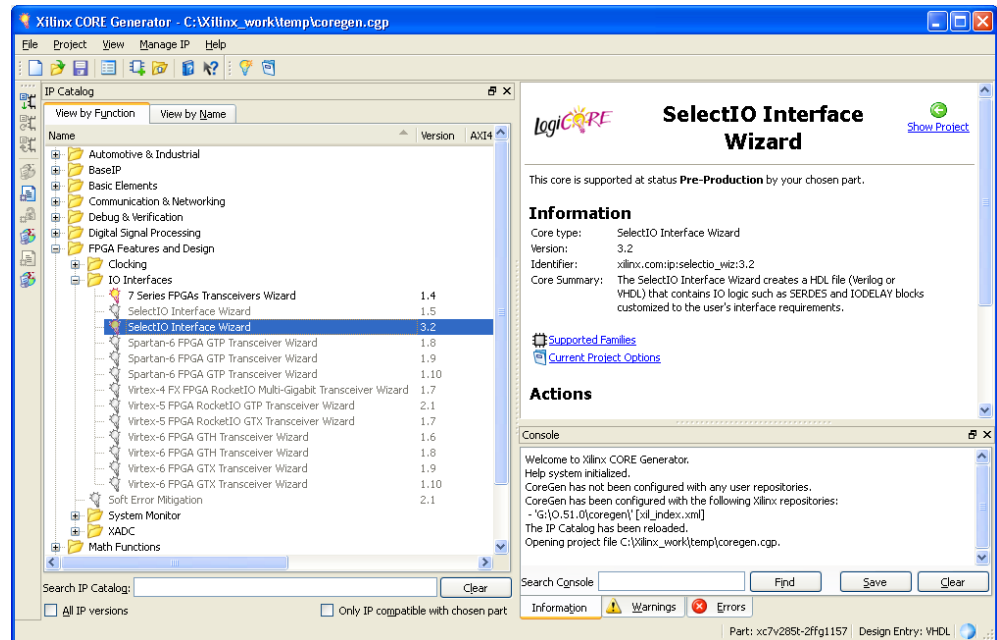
Xilinx CORE Generator - C:\Xilinx_work\temp\coregen.cgp

File Project View Manage IP Help

IP Catalog

View by Function | View by Name

| Name | Version | AXI4 |
|---|---|---|
| Automotive & Industrial | | |
| BaseIP | | |
| Basic Elements | | |
| Communication & Networking | | |
| Debug & Verification | | |
| Digital Signal Processing | | |
| FPGA Features and Design | | |
| Clocking | | |
| IO Interfaces | | |
| 7 Series FPGAs Transceivers Wizard | 1.4 | |
| SelectIO Interface Wizard | 1.5 | |
| SelectIO Interface Wizard | 3.2 | |
| Spartan-6 FPGA GTP Transceiver Wizard | 1.8 | |
| Spartan-6 FPGA GTP Transceiver Wizard | 1.9 | |
| Spartan-6 FPGA GTP Transceiver Wizard | 1.10 | |
| Virtex-4 FX FPGA RocketIO Multi-Gigabit Transceiver Wizard | 1.7 | |
| Virtex-5 FPGA RocketIO GTP Transceiver Wizard | 2.1 | |
| Virtex-5 FPGA RocketIO GTX Transceiver Wizard | 1.7 | |
| Virtex-6 FPGA GTH Transceiver Wizard | 1.6 | |
| Virtex-6 FPGA GTH Transceiver Wizard | 1.8 | |
| Virtex-6 FPGA GTX Transceiver Wizard | 1.9 | |
| Virtex-6 FPGA GTX Transceiver Wizard | 1.10 | |
| Soft Error Mitigation | 2.1 | |
| System Monitor | | |
| XADC | | |
| Math Functions | | |

Search IP Catalog: Clear

All IP versions    Only IP compatible with chosen part

LogiCORE

SelectIO Interface Wizard

Show Project

This core is supported at status Pre-Production by your chosen part.

Information

Core type: SelectIO Interface Wizard
Version: 3.2
Identifier: xilinx.com:ip:selectio_wiz:3.2
Core Summary: The SelectIO Interface Wizard creates a HDL file (Verilog or VHDL) that contains IO logic such as SERDES and IODELAY blocks customized to the user's interface requirements.

Supported Families
Current Project Options

Actions

Console

Welcome to Xilinx CORE Generator.
Help system initialized.
CoreGen has not been configured with any user repositories.
CoreGen has been configured with the following Xilinx repositories:
- 'G:\O.51.0\coregen\' [xil_index.xml]
The IP Catalog has been reloaded.
Opening project file C:\Xilinx_work\temp\coregen.cgp.

Search Console    Find    Save    Clear

Information    Warnings    Errors

Part: xc7v285t-2ffg1157    Design Entry: VHDL